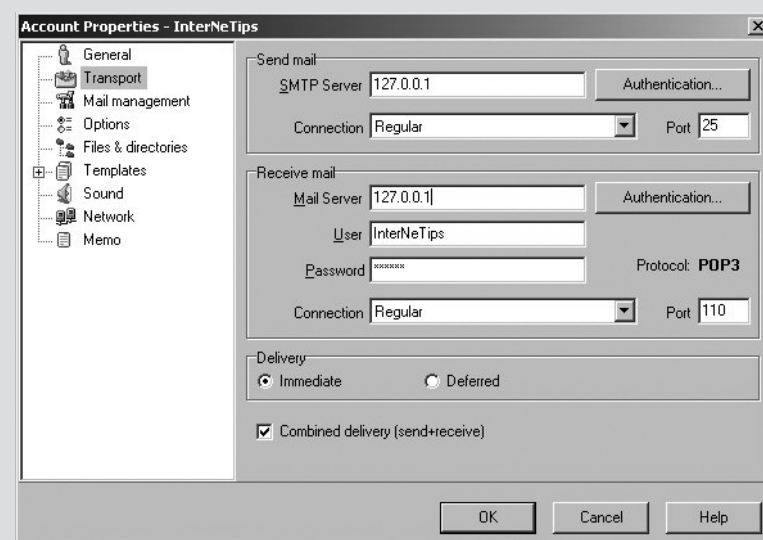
Account Properties - InterNeTips

General
Transport
Mail management
Options
Files & directories
Templates
Sound
Network
Memo

Send mail
SMTP Server 127.0.0.1
Authentication...
Connection Regular
Port 25

Receive mail
Mail Server 127.0.0.1
Authentication...
User InterNeTips
Password ******
Protocol: POP3
Connection Regular
Port 110

Delivery
Immediate
Deferred

Combined delivery (send+receive)

OK
Cancel
Help